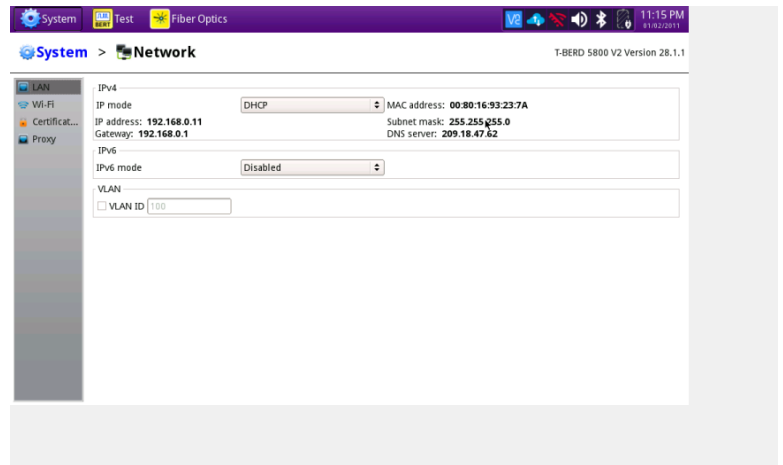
System Test Fiber Optics

V2 11:15 PM 01/02/2011

System > Network

T-BERD 5800 V2 Version 28.1.1

LAN
Wi-Fi
Certificat...
Proxy

IPv4
IP mode DHCP
MAC address: 00:80:16:93:23:7A
IP address: 192.168.0.11
Gateway: 192.168.0.1
Subnet mask: 255.255.255.0
DNS server: 209.18.47.62

IPv6
IPv6 mode Disabled

VLAN
VLAN ID 100